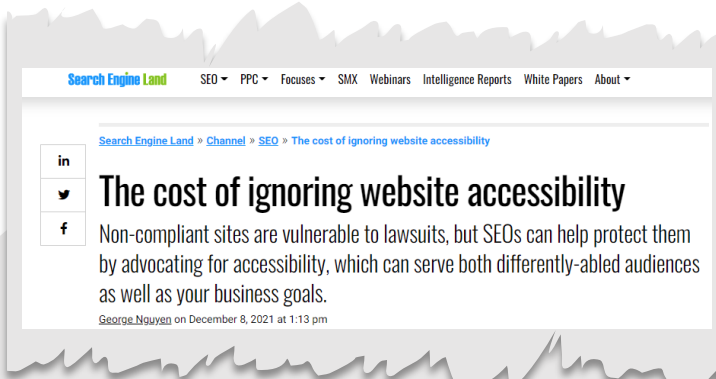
Search Engine Land SEO PPC Focuses SMX Webinars Intelligence Reports White Papers About

Search Engine Land » Channel » SEO » The cost of ignoring website accessibility

in

f

The cost of ignoring website accessibility

Non-compliant sites are vulnerable to lawsuits, but SEOs can help protect them by advocating for accessibility, which can serve both differently-abled audiences as well as your business goals.

George Nguyen on December 8, 2021 at 1:13 pm